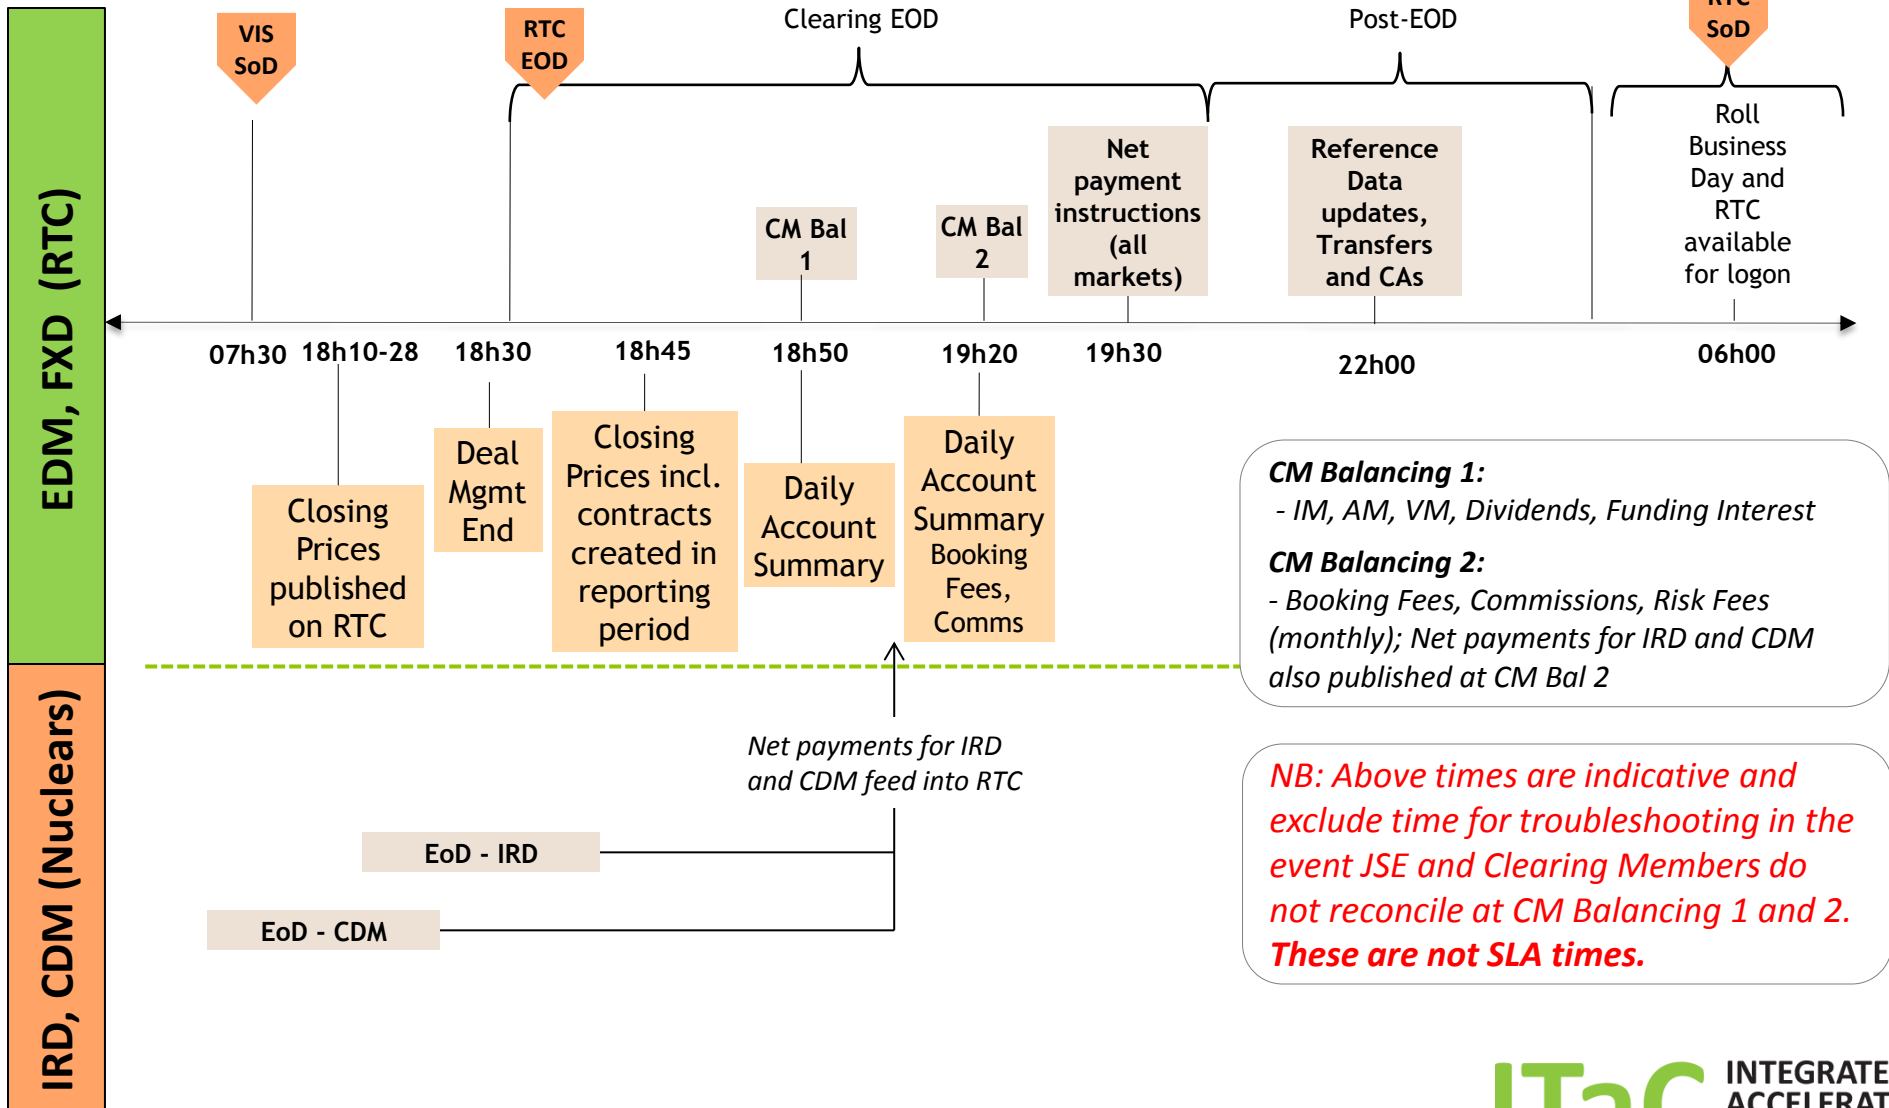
EDM, FXD (RTC)

IRD, CDM (Nuclears)

VIS SoD

RTC EOD

Clearing EOD

Post-EOD

RTC SoD

Net payment instructions (all markets)

Reference Data updates, Transfers and CAs

Roll Business Day and RTC available for logon

CM Bal 1

CM Bal 2

07h30 18h10-28 18h30 18h45 18h50 19h20 19h30 22h00 06h00

Closing Prices published on RTC

Deal Mgmt End

Closing Prices incl. contracts created in reporting period

Daily Account Summary

Daily Account Summary Booking Fees, Comms

*CM Balancing 1:*
*- IM, AM, VM, Dividends, Funding Interest*

*CM Balancing 2:*
*- Booking Fees, Commissions, Risk Fees (monthly); Net payments for IRD and CDM also published at CM Bal 2*

*Net payments for IRD and CDM feed into RTC*

EoD - IRD

EoD - CDM

*NB: Above times are indicative and exclude time for troubleshooting in the event JSE and Clearing Members do not reconcile at CM Balancing 1 and 2.* ***These are not SLA times.***

ITaC INTEGRATE ACCELERAT